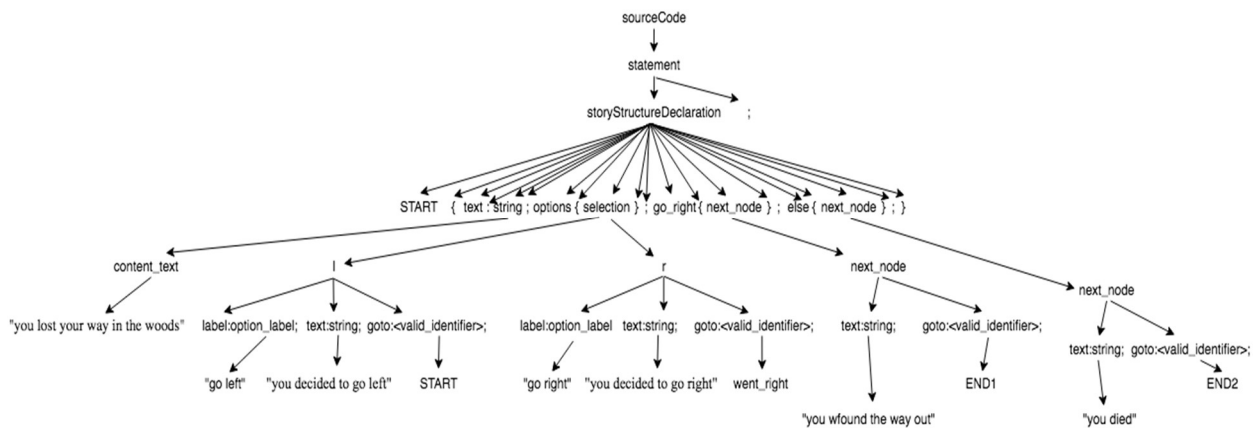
sourceCode

statement

storyStructureDeclaration ;

START { text : string ; options { selection } ; go_right { next_node } ; else { next_node } ; }

content_text

"you lost your way in the woods"

l

label:option_label; text:string; goto:<valid_identifier>;

"go left" "you decided to go left" START

r

label:option_label text:string; goto:<valid_identifier>;

"go right" "you decided to go right" went_right

next_node

text:string; goto:<valid_identifier>;

"you wfound the way out" END1

next_node

text:string; goto:<valid_identifier>;

"you died" END2